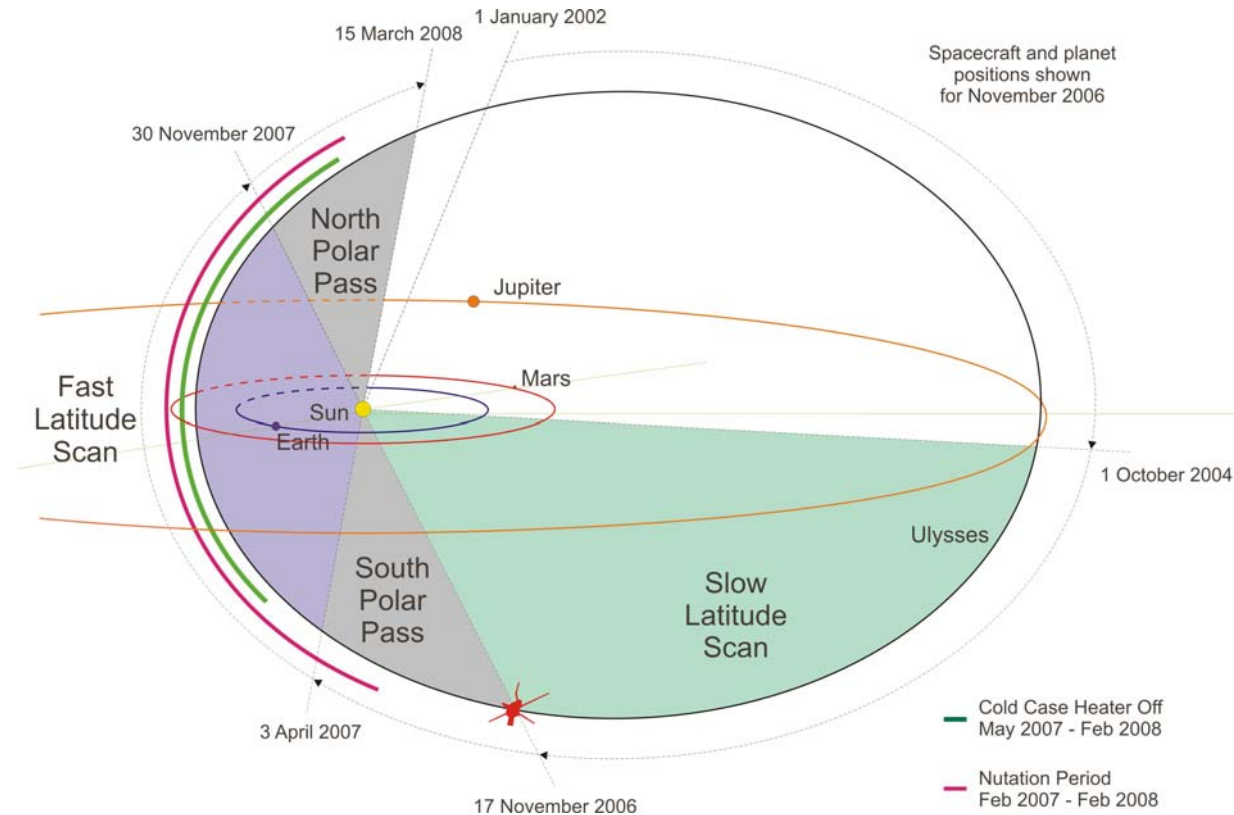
15 March 2008

1 January 2002

Spacecraft and planet positions shown for November 2006

30 November 2007

North Polar Pass

Jupiter

Fast Latitude Scan

Mars

Sun

Earth

1 October 2004

Ulysses

South Polar Pass

Slow Latitude Scan

3 April 2007

Cold Case Heater Off
May 2007 - Feb 2008

Nutation Period
Feb 2007 - Feb 2008

17 November 2006